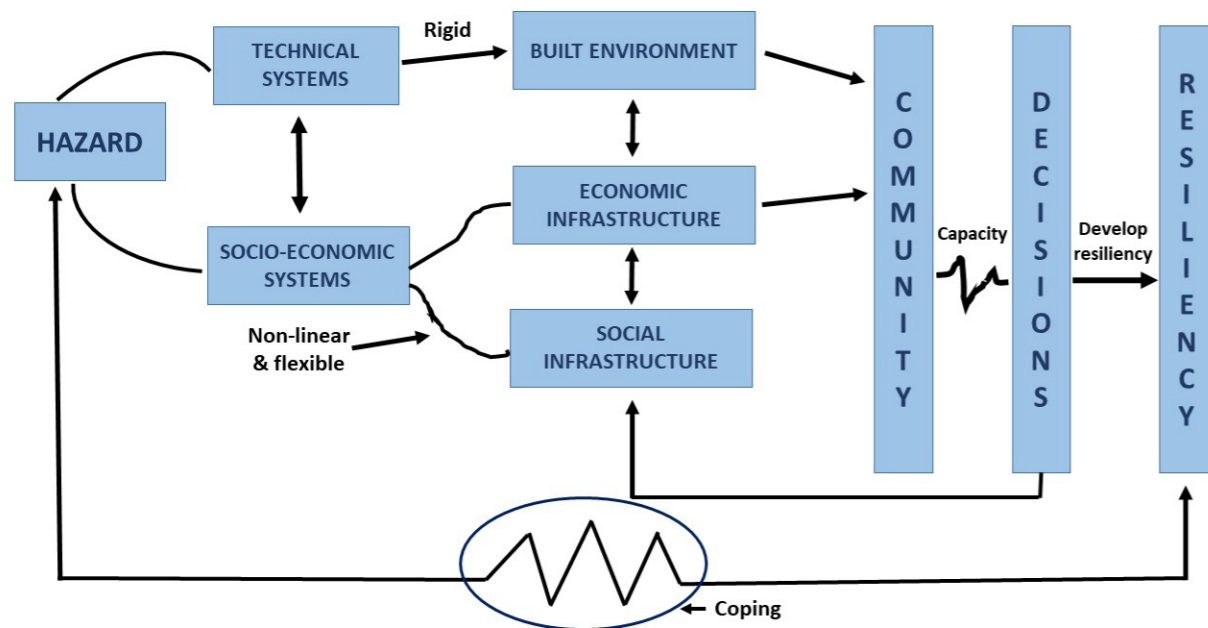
HAZARD

TECHNICAL SYSTEMS

Rigid

BUILT ENVIRONMENT

SOCIO-ECONOMIC SYSTEMS

ECONOMIC INFRASTRUCTURE

SOCIAL INFRASTRUCTURE

Non-linear & flexible

COMMUNITY

Capacity

DECISIONS

Develop resiliency

RESILIENCY

Coping